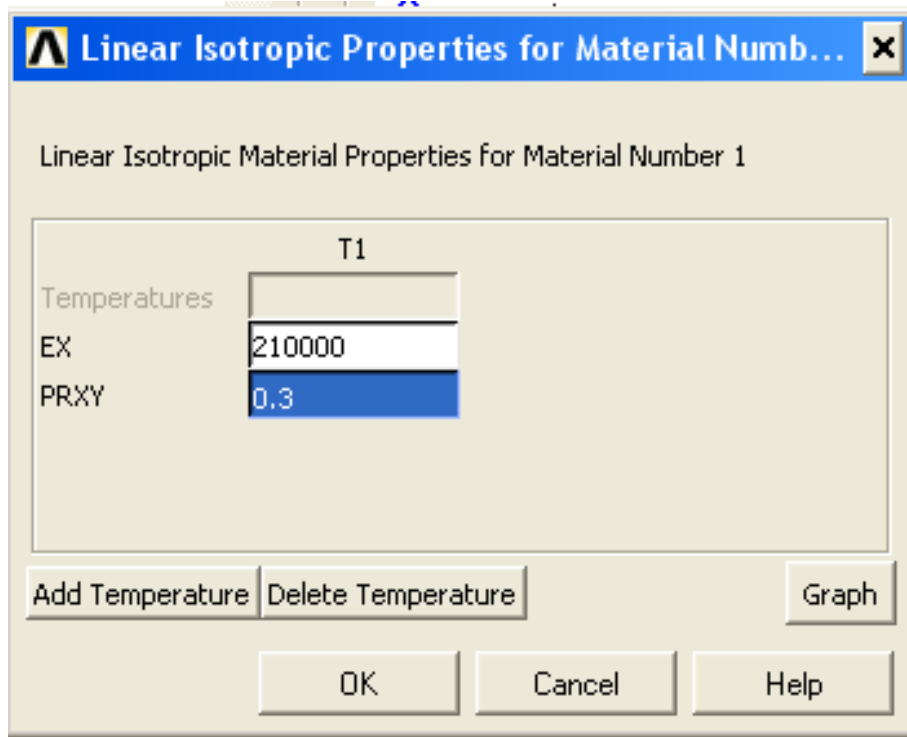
Linear Isotropic Properties for Material Numb...

Linear Isotropic Material Properties for Material Number 1

T1

Temperatures

EX 210000

PRXY 0.3

Add Temperature

Delete Temperature

Graph

OK

Cancel

Help